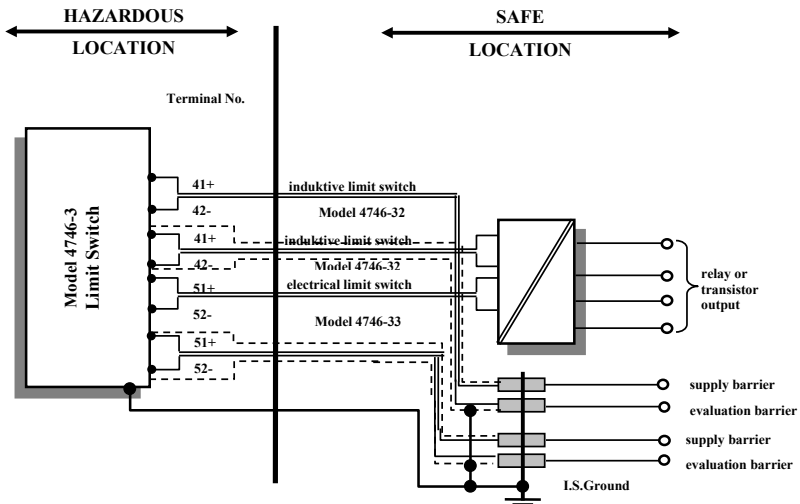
HAZARDOUS
LOCATION

SAFE
LOCATION

Terminal No.

Model 4746-3
Limit Switch

41+
42-
41+
42-
51+
52-
51+
52-

induktive limit switch
Model 4746-32
induktive limit switch
Model 4746-32
electrical limit switch
Model 4746-33

relay or
transistor
output

supply barrier
evaluation barrier
supply barrier
evaluation barrier

I.S.Ground